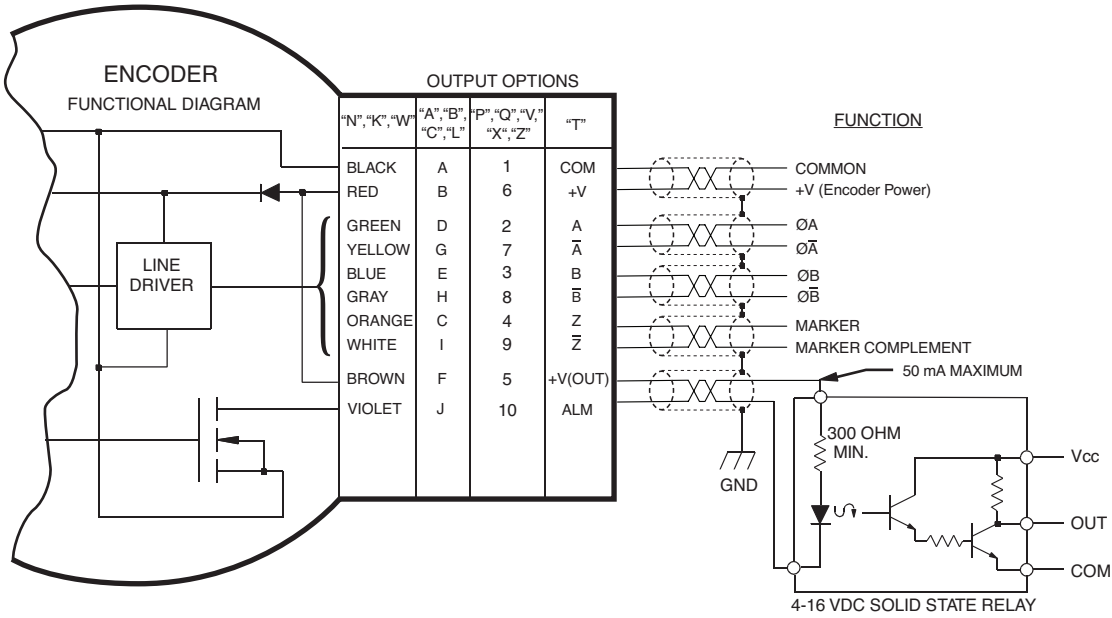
ENCODER
FUNCTIONAL DIAGRAM

LINE DRIVER

OUTPUT OPTIONS

| "N","K","W" | "A","B", "C","L" | "P","Q","V", "X","Z" | "T" |
|---|---|---|---|
| BLACK | A | 1 | COM |
| RED | B | 6 | +V |
| GREEN | D | 2 | A |
| YELLOW | G | 7 | $\overline{A}$ |
| BLUE | E | 3 | B |
| GRAY | H | 8 | $\overline{B}$ |
| ORANGE | C | 4 | Z |
| WHITE | I | 9 | $\overline{Z}$ |
| BROWN | F | 5 | +V(OUT) |
| VIOLET | J | 10 | ALM |

FUNCTION
COMMON
+V (Encoder Power)
ØA
Ø$\overline{A}$
ØB
Ø$\overline{B}$
MARKER
MARKER COMPLEMENT

50 mA MAXIMUM
300 OHM MIN.
GND
Vcc
OUT
COM
4-16 VDC SOLID STATE RELAY